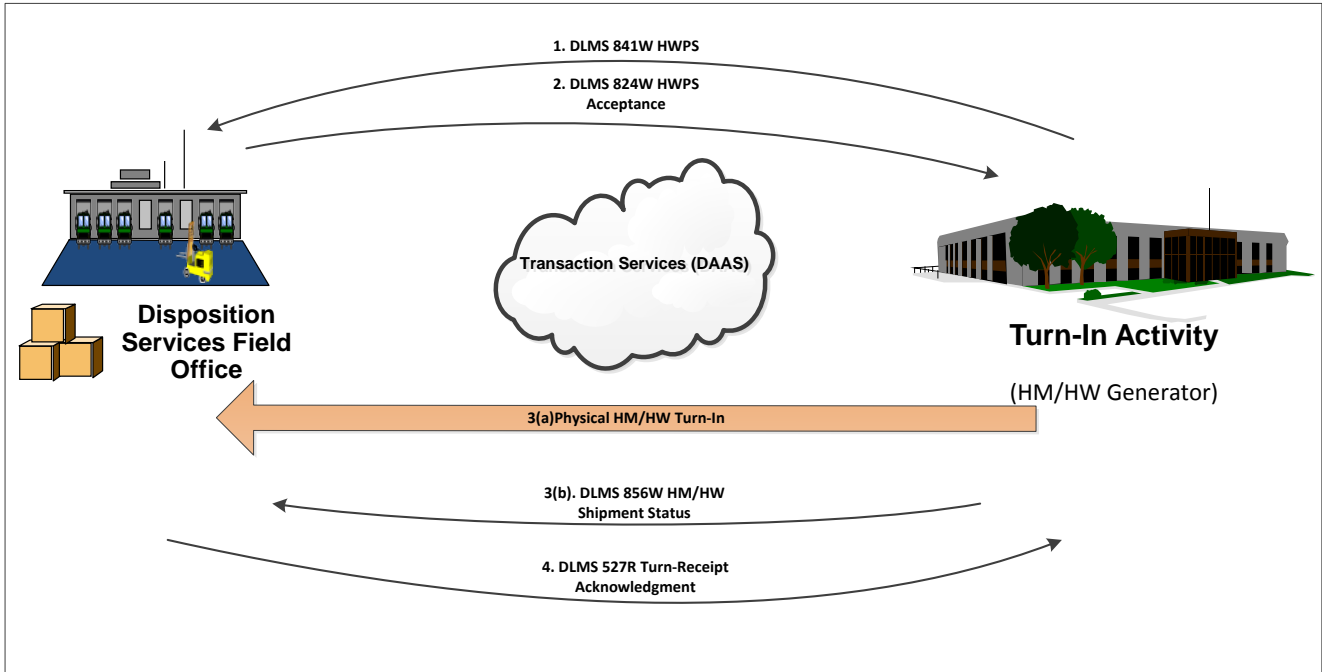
1. DLMS 841W HWPS

2. DLMS 824W HWPS Acceptance

Transaction Services (DAAS)

Disposition Services Field Office

Turn-In Activity

(HM/HW Generator)

3(a)Physical HM/HW Turn-In

3(b). DLMS 856W HM/HW Shipment Status

4. DLMS 527R Turn-Receipt Acknowledgment